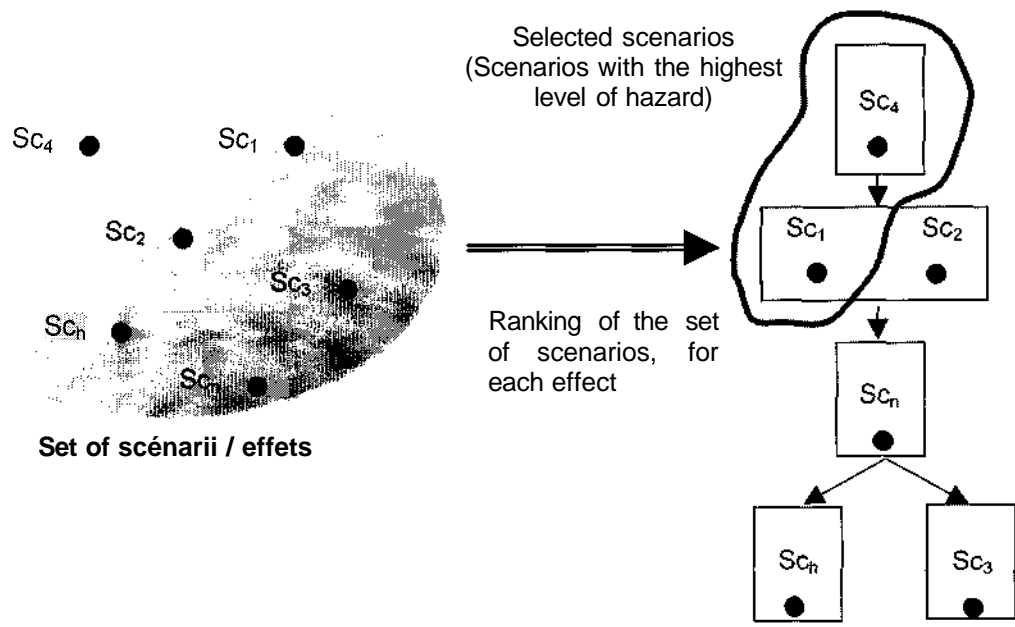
Sc$_4$

Sc$_1$

Sc$_2$

Sc$_3$

Sc$_h$

Sc$_n$

Set of scénarii / effets

Selected scenarios (Scenarios with the highest level of hazard)

Ranking of the set of scenarios, for each effect

Sc$_4$

Sc$_1$

Sc$_2$

Sc$_n$

Sc$_h$

Sc$_3$